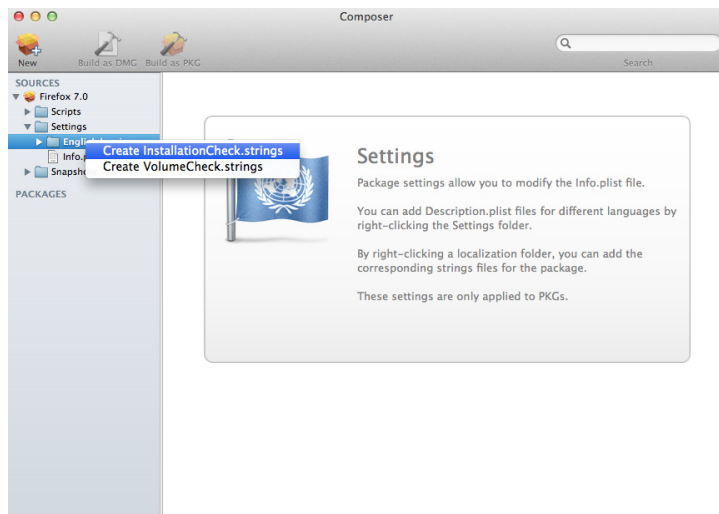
Composer

New Build as DMG Build as PKG

Search

SOURCES
Firefox 7.0
Scripts
Settings
English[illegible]
Info.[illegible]
Snapsh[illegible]

PACKAGES

Create InstallationCheck.strings
Create VolumeCheck.strings

Settings

Package settings allow you to modify the Info.plist file.

You can add Description.plist files for different languages by right-clicking the Settings folder.

By right-clicking a localization folder, you can add the corresponding strings files for the package.

These settings are only applied to PKGs.